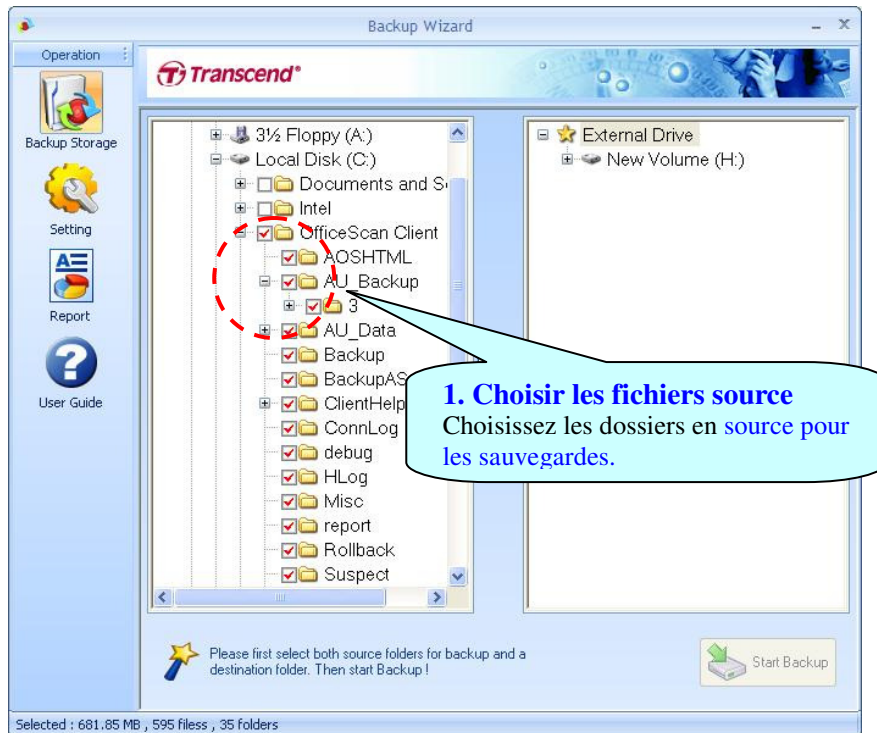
Backup Wizard

Operation

Backup Storage

Setting

Report

User Guide

Transcend®

3½ Floppy (A:)
Local Disk (C:)
Documents and S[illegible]
Intel
OfficeScan Client
AOSHTML
AU_Backup
3
AU_Data
Backup
BackupAS
ClientHelp
ConnLog
debug
HLog
Misc
report
Rollback
Suspect

External Drive
New Volume (H:)

1. Choisir les fichiers source
Choisissez les dossiers en source pour les sauvegardes.

Please first select both source folders for backup and a destination folder. Then start Backup !

Start Backup

Selected : 681.85 MB , 595 filess , 35 folders